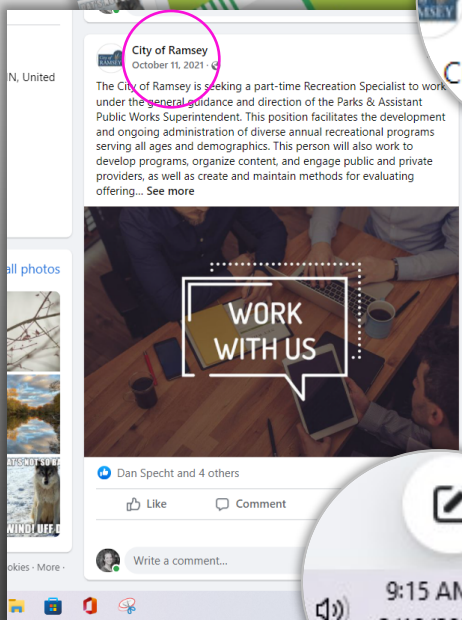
N, United

all photos

WHAT'S NOT TO
WIND! OFF D

okies · More ·

City of Ramsey
October 11, 2021 ·

The City of Ramsey is seeking a part-time Recreation Specialist to work under the general guidance and direction of the Parks & Assistant Public Works Superintendent. This position facilitates the development and ongoing administration of diverse annual recreational programs serving all ages and demographics. This person will also work to develop programs, organize content, and engage public and private providers, as well as create and maintain methods for evaluating offering... See more

WORK WITH US

Dan Specht and 4 others

Like

Comment

Write a comment...

9:15 AM